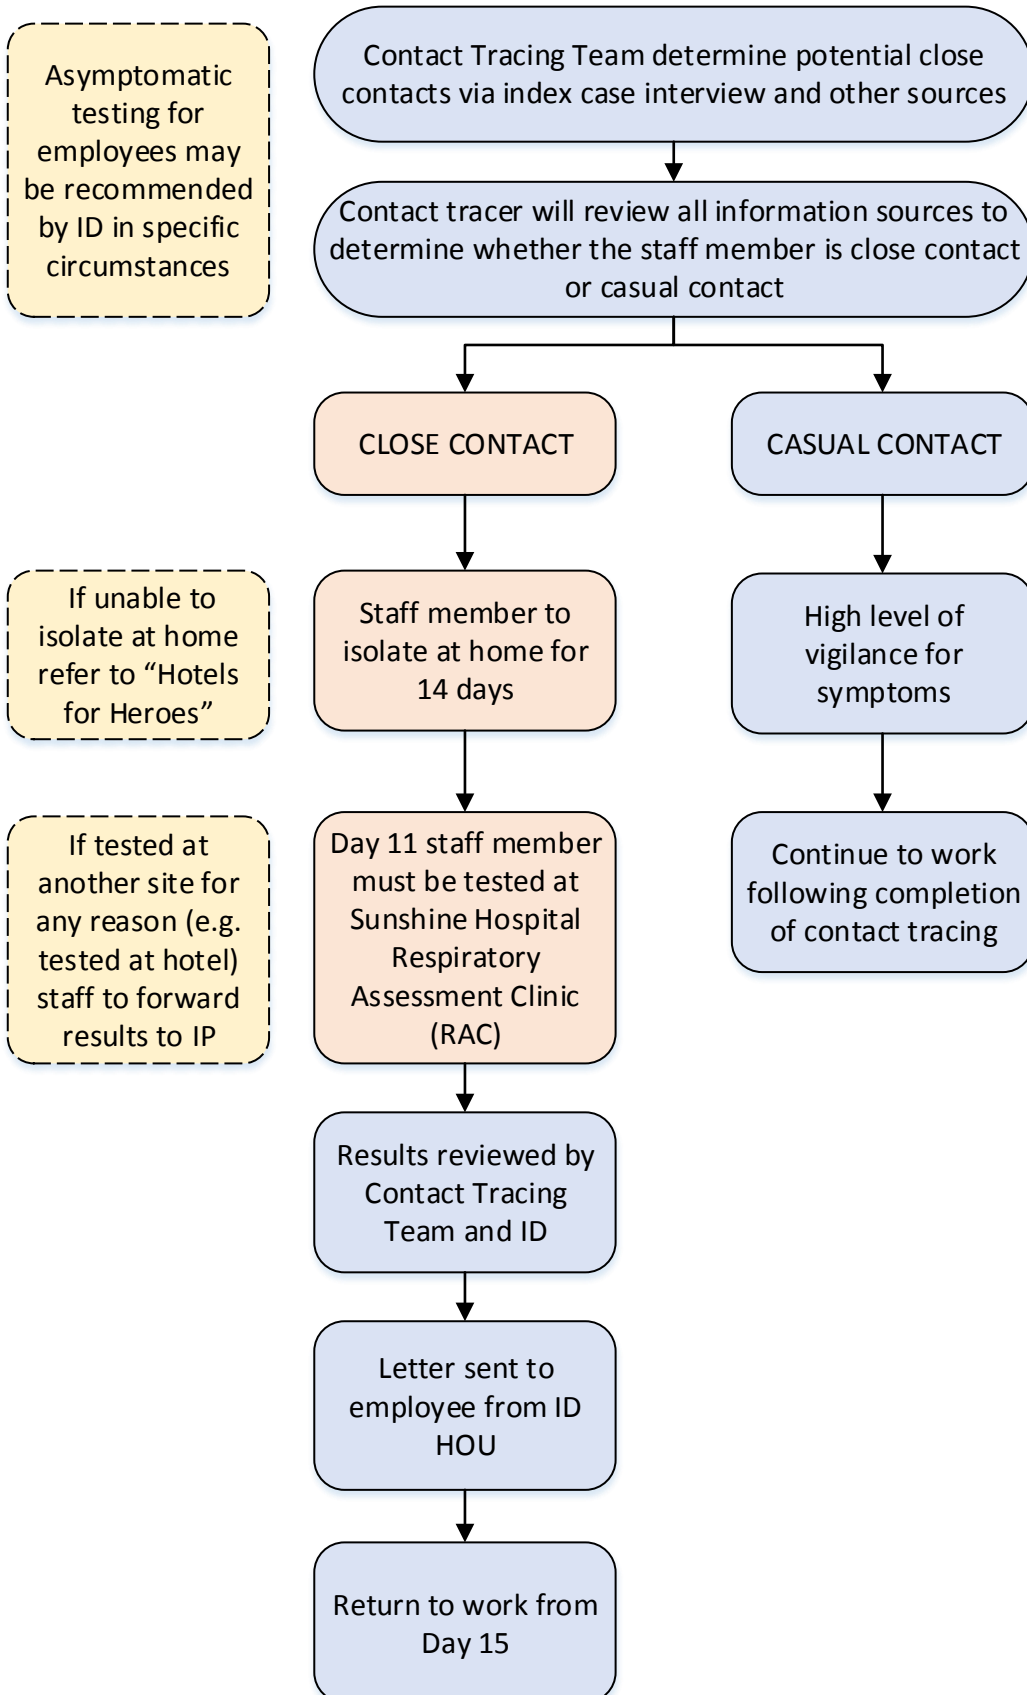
Asymptomatic testing for employees may be recommended by ID in specific circumstances

Contact Tracing Team determine potential close contacts via index case interview and other sources

Contact tracer will review all information sources to determine whether the staff member is close contact or casual contact

CLOSE CONTACT

CASUAL CONTACT

If unable to isolate at home refer to “Hotels for Heroes”

Staff member to isolate at home for 14 days

High level of vigilance for symptoms

If tested at another site for any reason (e.g. tested at hotel) staff to forward results to IP

Day 11 staff member must be tested at Sunshine Hospital Respiratory Assessment Clinic (RAC)

Continue to work following completion of contact tracing

Results reviewed by Contact Tracing Team and ID

Letter sent to employee from ID HOU

Return to work from Day 15